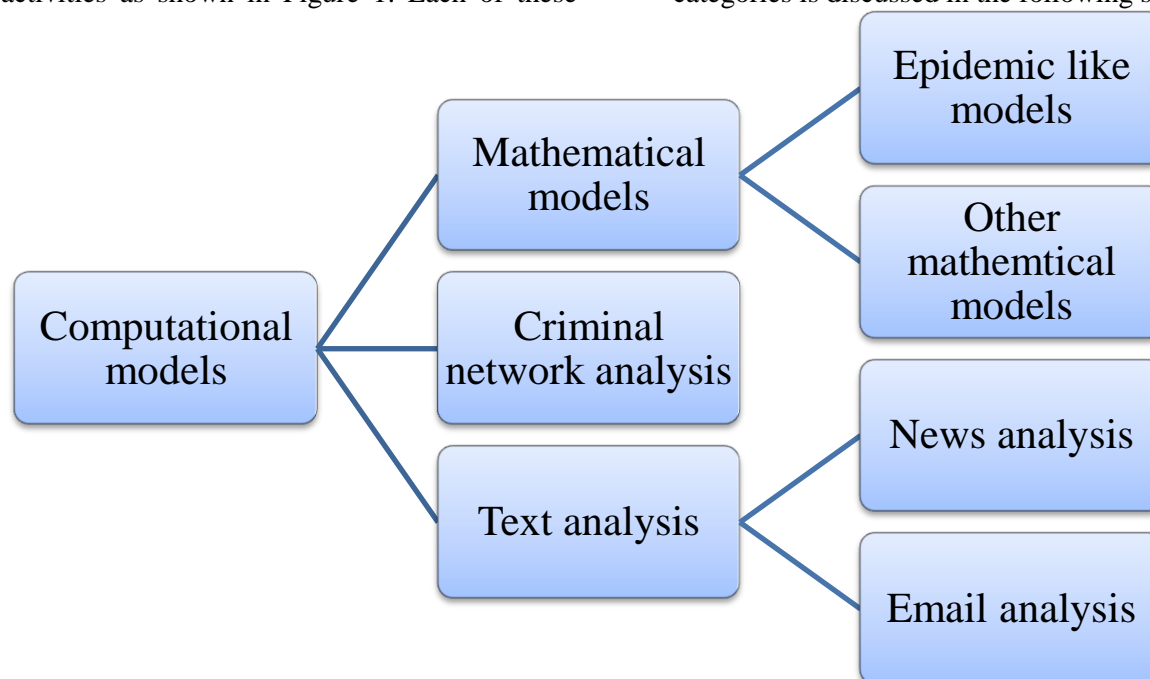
activities as shown in Figure 1. Each of these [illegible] categories is discussed in the following s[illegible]

Computational models

Mathematical models

Criminal network analysis

Text analysis

Epidemic like models

Other mathemtical models

News analysis

Email analysis